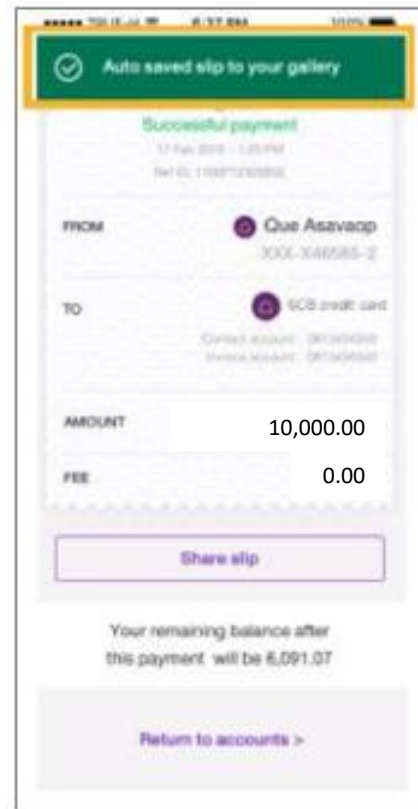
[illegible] 6:37 PM 100%

Auto saved slip to your gallery

Successful payment

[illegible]

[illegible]

FROM

Que Asavaop

XXX-X46585-2

TO

SCB credit card

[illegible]

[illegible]

AMOUNT

10,000.00

FEE

0.00

Share slip

Your remaining balance after this payment will be 6,091.07

Return to accounts >